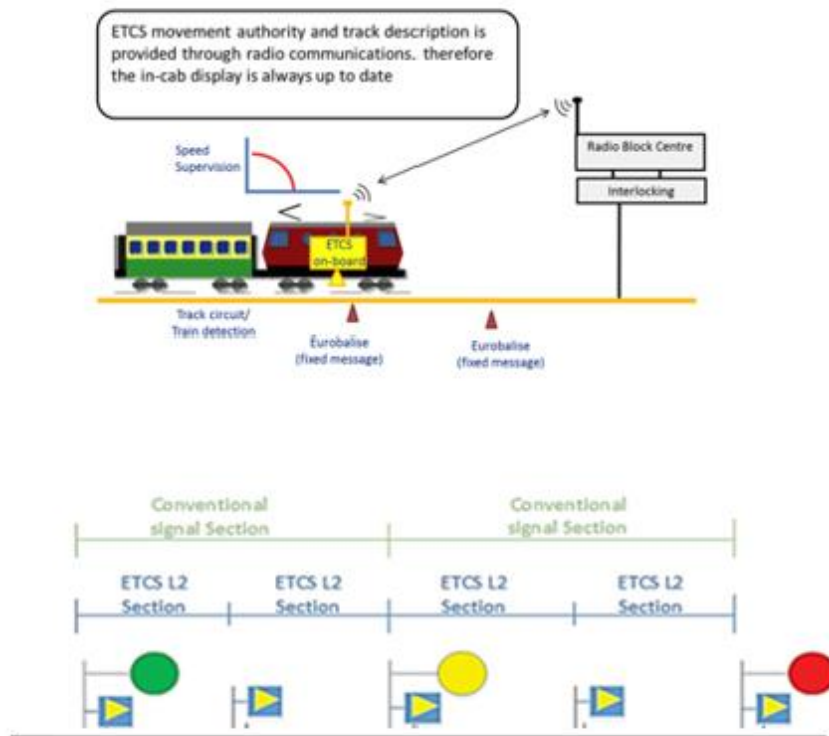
ETCS movement authority and track description is provided through radio communications. therefore the in-cab display is always up to date

Speed Supervision

Radio Block Centre

Interlocking

ETCS on-board

Track circuit/ Train detection

Eurobalise (fixed message)

Eurobalise (fixed message)

Conventional signal Section

Conventional signal Section

ETCS L2 Section

ETCS L2 Section

ETCS L2 Section

ETCS L2 Section